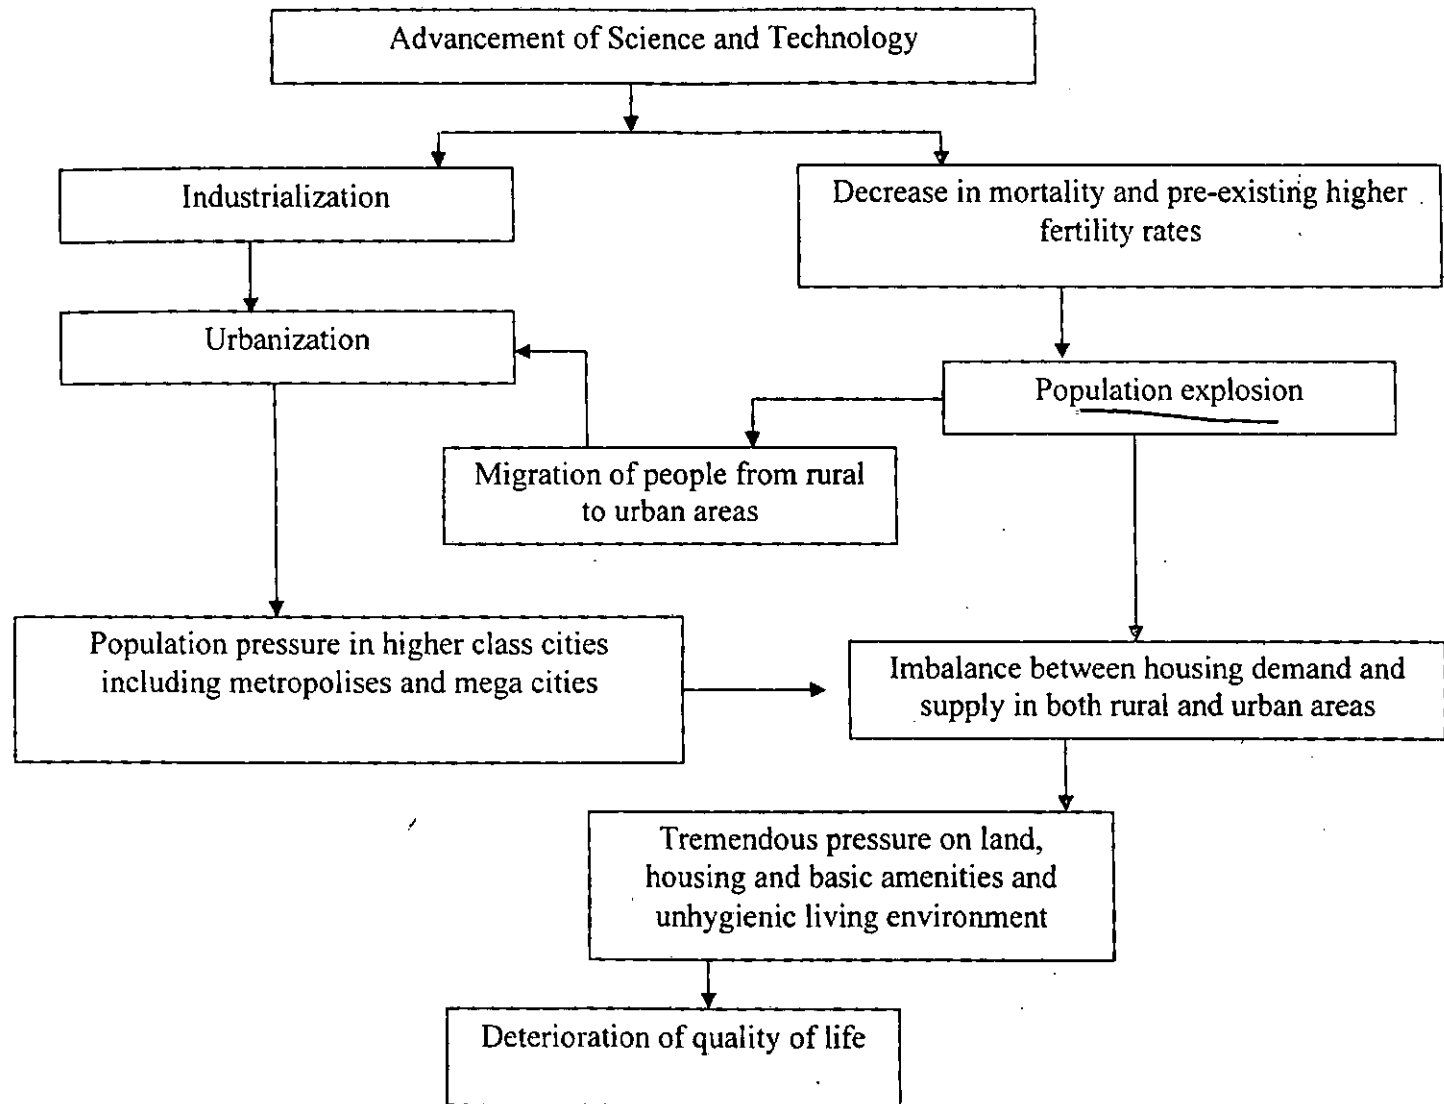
Advancement of Science and Technology

Industrialization

Decrease in mortality and pre-existing higher fertility rates

Urbanization

Population explosion

Migration of people from rural to urban areas

Population pressure in higher class cities including metropolises and mega cities

Imbalance between housing demand and supply in both rural and urban areas

Tremendous pressure on land, housing and basic amenities and unhygienic living environment

Deterioration of quality of life